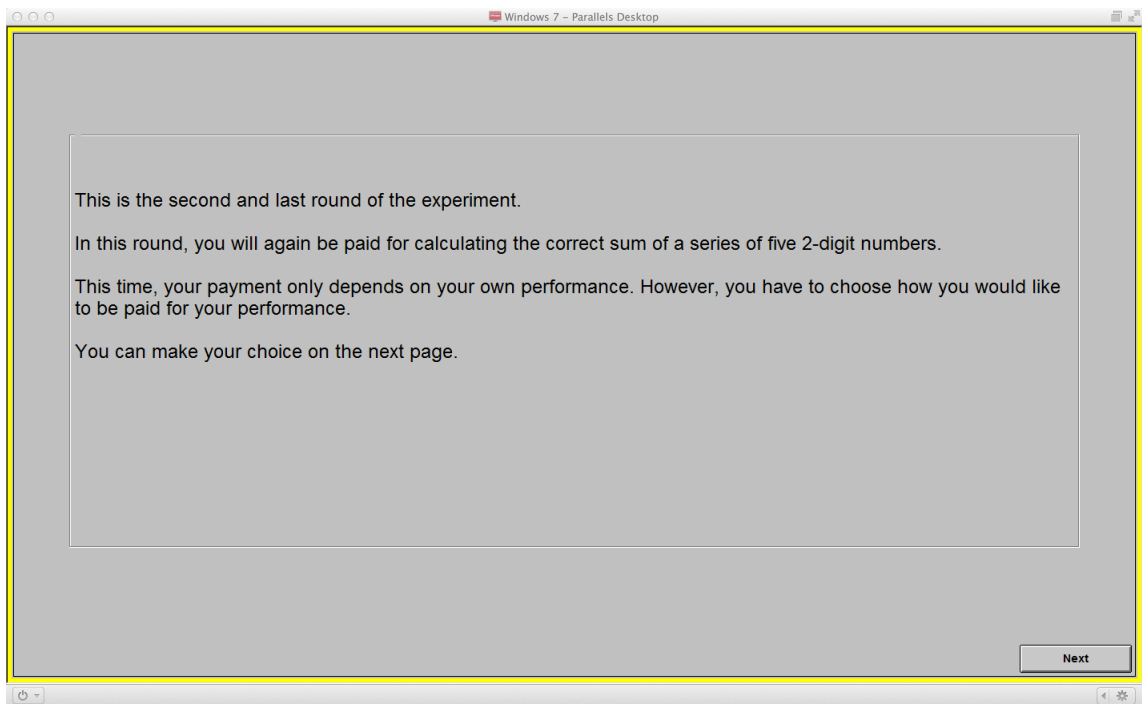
Windows 7 – Parallels Desktop

This is the second and last round of the experiment.

In this round, you will again be paid for calculating the correct sum of a series of five 2-digit numbers.

This time, your payment only depends on your own performance. However, you have to choose how you would like to be paid for your performance.

You can make your choice on the next page.

Next